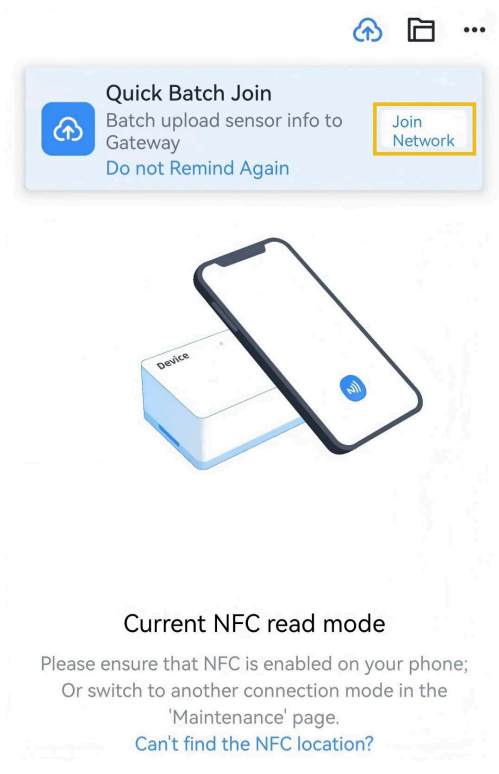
Quick Batch Join
Batch upload sensor info to Gateway
Do not Remind Again

Join Network

Device

Current NFC read mode

Please ensure that NFC is enabled on your phone; Or switch to another connection mode in the 'Maintenance' page.

Can't find the NFC location?